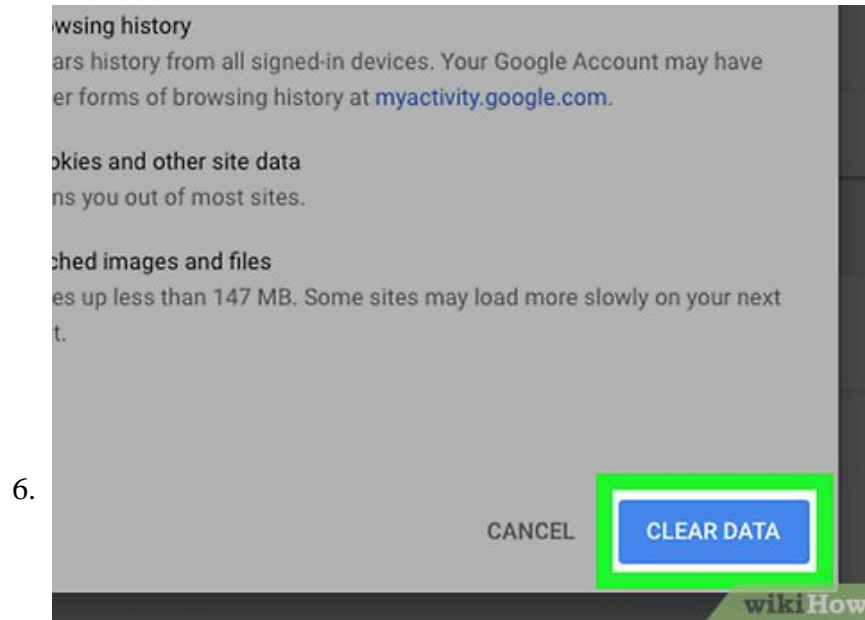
wsing history
ars history from all signed-in devices. Your Google Account may have er forms of browsing history at myactivity.google.com.

okies and other site data
ns you out of most sites.

ched images and files
es up less than 147 MB. Some sites may load more slowly on your next t.

6.

CANCEL CLEAR DATA

wikiHow